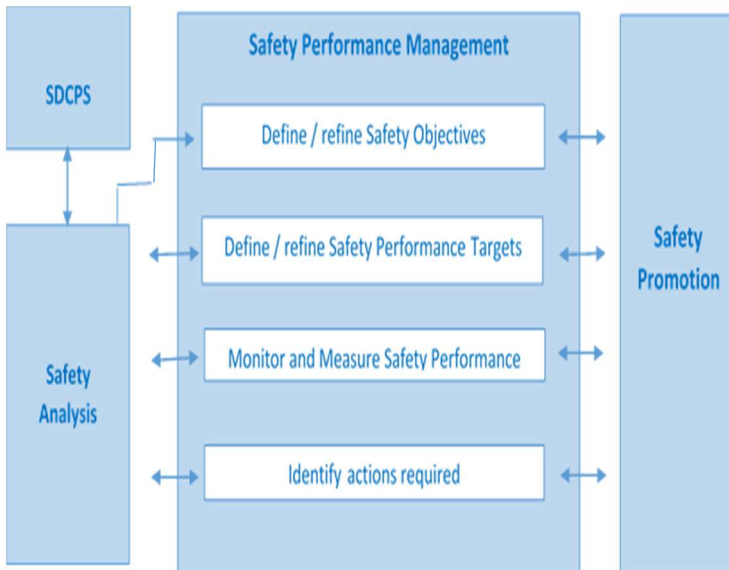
SDCPS

Safety Analysis

Safety Performance Management

Define / refine Safety Objectives

Define / refine Safety Performance Targets

Monitor and Measure Safety Performance

Identify actions required

Safety Promotion